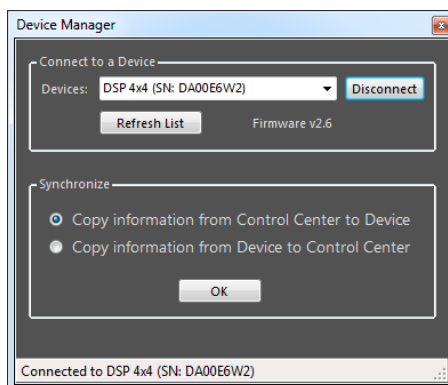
Device Manager

Connect to a Device

Devices: DSP 4x4 (SN: DA00E6W2)

Disconnect

Refresh List

Firmware v2.6

Synchronize

Copy information from Control Center to Device

Copy information from Device to Control Center

OK

Connected to DSP 4x4 (SN: DA00E6W2)